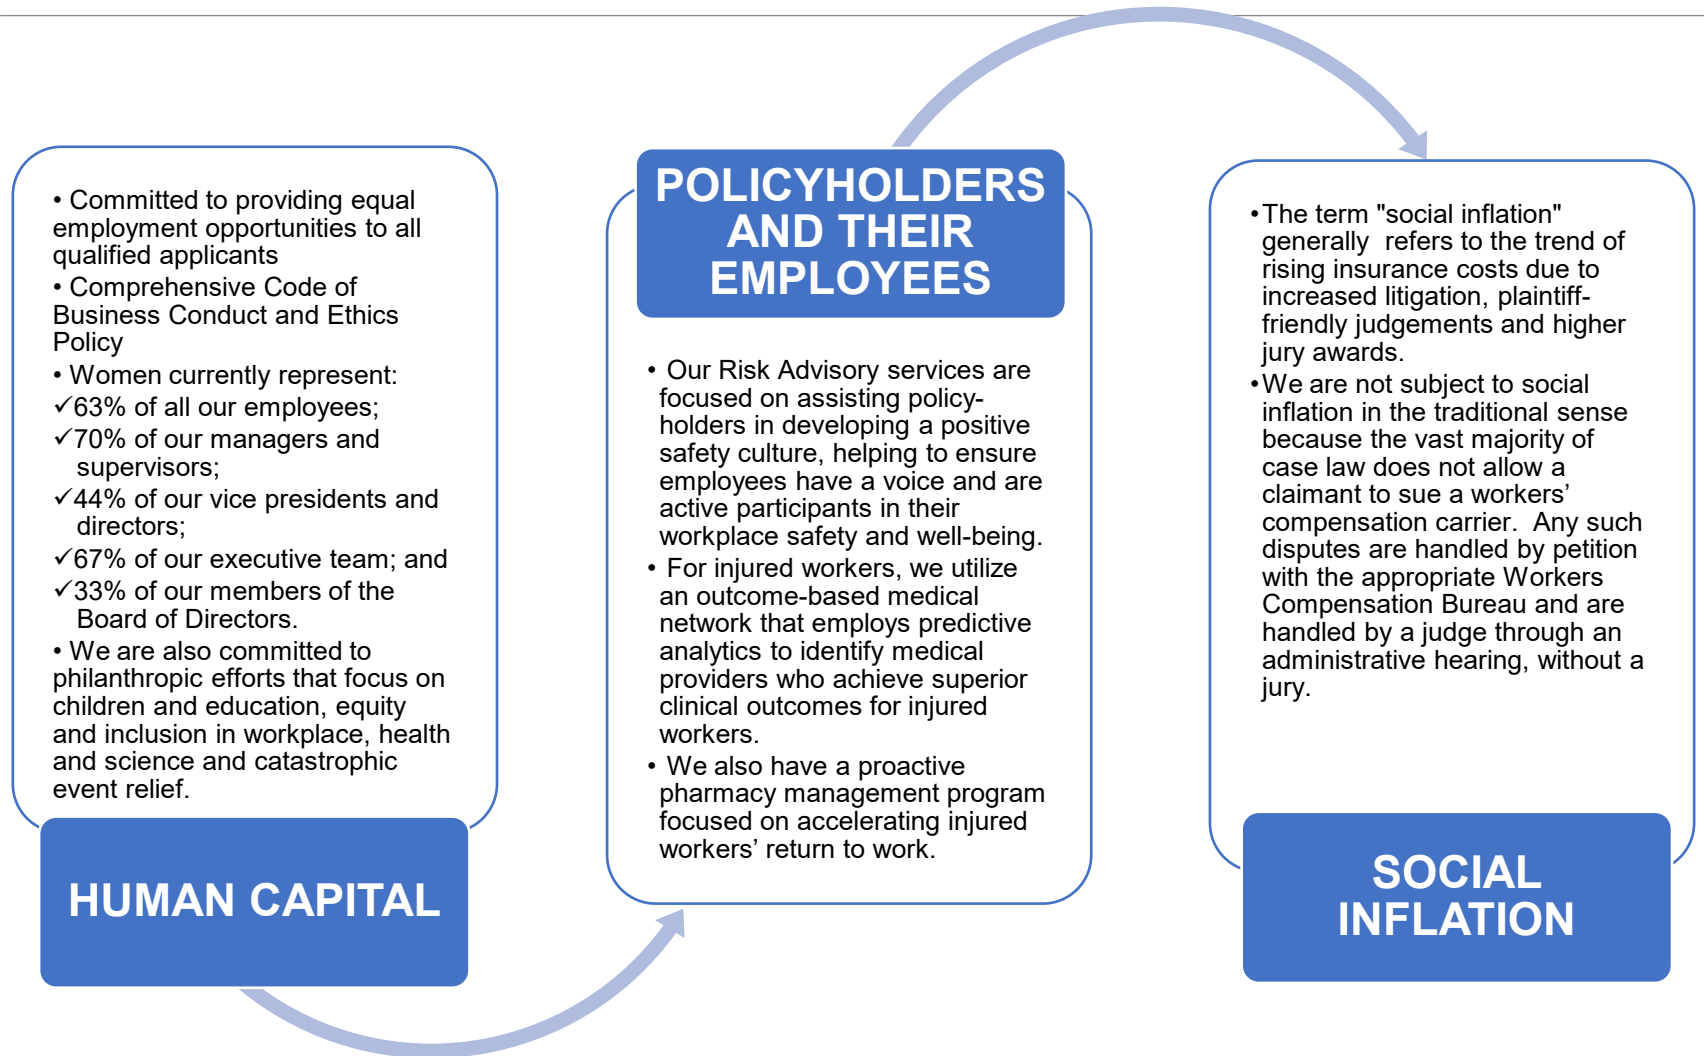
• Committed to providing equal employment opportunities to all qualified applicants
• Comprehensive Code of Business Conduct and Ethics Policy
• Women currently represent:
✓63% of all our employees;
✓70% of our managers and supervisors;
✓44% of our vice presidents and directors;
✓67% of our executive team; and
✓33% of our members of the Board of Directors.
• We are also committed to philanthropic efforts that focus on children and education, equity and inclusion in workplace, health and science and catastrophic event relief.

HUMAN CAPITAL

POLICYHOLDERS AND THEIR EMPLOYEES

• Our Risk Advisory services are focused on assisting policyholders in developing a positive safety culture, helping to ensure employees have a voice and are active participants in their workplace safety and well-being.
• For injured workers, we utilize an outcome-based medical network that employs predictive analytics to identify medical providers who achieve superior clinical outcomes for injured workers.
• We also have a proactive pharmacy management program focused on accelerating injured workers’ return to work.

•The term "social inflation" generally refers to the trend of rising insurance costs due to increased litigation, plaintiff-friendly judgements and higher jury awards.
•We are not subject to social inflation in the traditional sense because the vast majority of case law does not allow a claimant to sue a workers’ compensation carrier. Any such disputes are handled by petition with the appropriate Workers Compensation Bureau and are handled by a judge through an administrative hearing, without a jury.

SOCIAL INFLATION